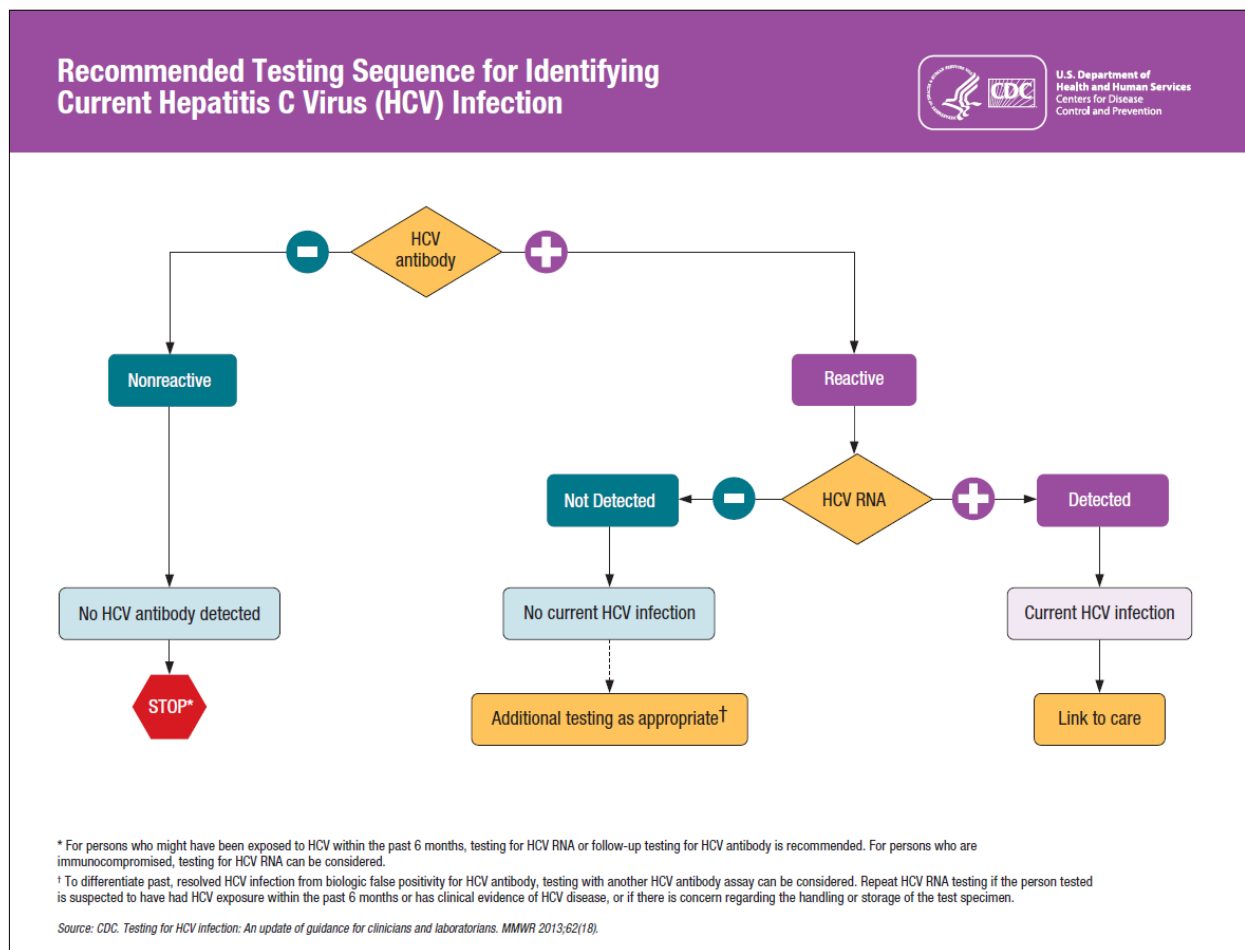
Recommended Testing Sequence for Identifying Current Hepatitis C Virus (HCV) Infection

CDC

U.S. Department of Health and Human Services
Centers for Disease Control and Prevention

HCV antibody

Nonreactive

Reactive

No HCV antibody detected

STOP*

HCV RNA

Not Detected

Detected

No current HCV infection

Current HCV infection

Additional testing as appropriate†

Link to care

* For persons who might have been exposed to HCV within the past 6 months, testing for HCV RNA or follow-up testing for HCV antibody is recommended. For persons who are immunocompromised, testing for HCV RNA can be considered.

† To differentiate past, resolved HCV infection from biologic false positivity for HCV antibody, testing with another HCV antibody assay can be considered. Repeat HCV RNA testing if the person tested is suspected to have had HCV exposure within the past 6 months or has clinical evidence of HCV disease, or if there is concern regarding the handling or storage of the test specimen.

Source: CDC. Testing for HCV infection: An update of guidance for clinicians and laboratorians. MMWR 2013;62(18).